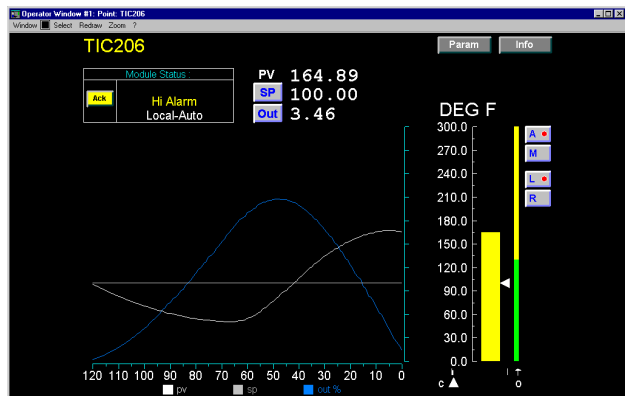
Operator Window #1: Point: TIC206

Window Select Redraw Zoom ?

TIC206

Param

Info

Module Status :

Ack

Hi Alarm

Local-Auto

PV 164.89

SP 100.00

Out 3.46

DEG F

300.0
270.0
240.0
210.0
180.0
150.0
120.0
90.0
60.0
30.0
0.0

A

M

L

R

120 110 100 90 80 70 60 50 40 30 20 10 0

pv

sp

out %

c

o